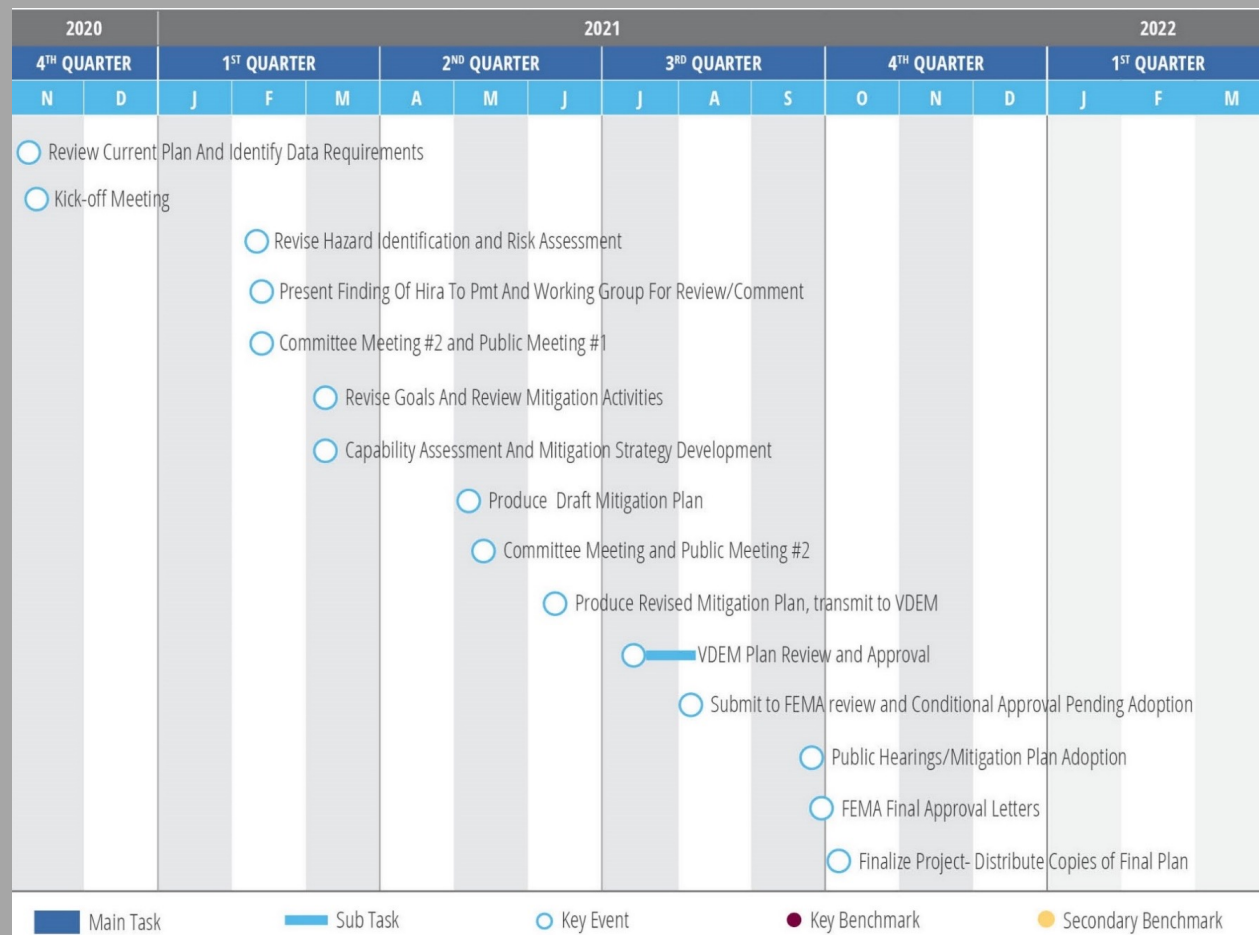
| 2020 | | 2021 | | | | | | | | | | | | 2022 | | |
|---|---|---|---|---|---|---|---|---|---|---|---|---|---|---|---|---|
| 4TH QUARTER | | 1ST QUARTER | | | 2ND QUARTER | | | 3RD QUARTER | | | 4TH QUARTER | | | 1ST QUARTER | | |
| N | D | J | F | M | A | M | J | J | A | S | O | N | D | J | F | M |

Review Current Plan And Identify Data Requirements

Kick-off Meeting

Revise Hazard Identification and Risk Assessment

Present Finding Of Hira To Pmt And Working Group For Review/Comment

Committee Meeting #2 and Public Meeting #1

Revise Goals And Review Mitigation Activities

Capability Assessment And Mitigation Strategy Development

Produce Draft Mitigation Plan

Committee Meeting and Public Meeting #2

Produce Revised Mitigation Plan, transmit to VDEM

VDEM Plan Review and Approval

Submit to FEMA review and Conditional Approval Pending Adoption

Public Hearings/Mitigation Plan Adoption

FEMA Final Approval Letters

Finalize Project- Distribute Copies of Final Plan

Main Task Sub Task Key Event Key Benchmark Secondary Benchmark